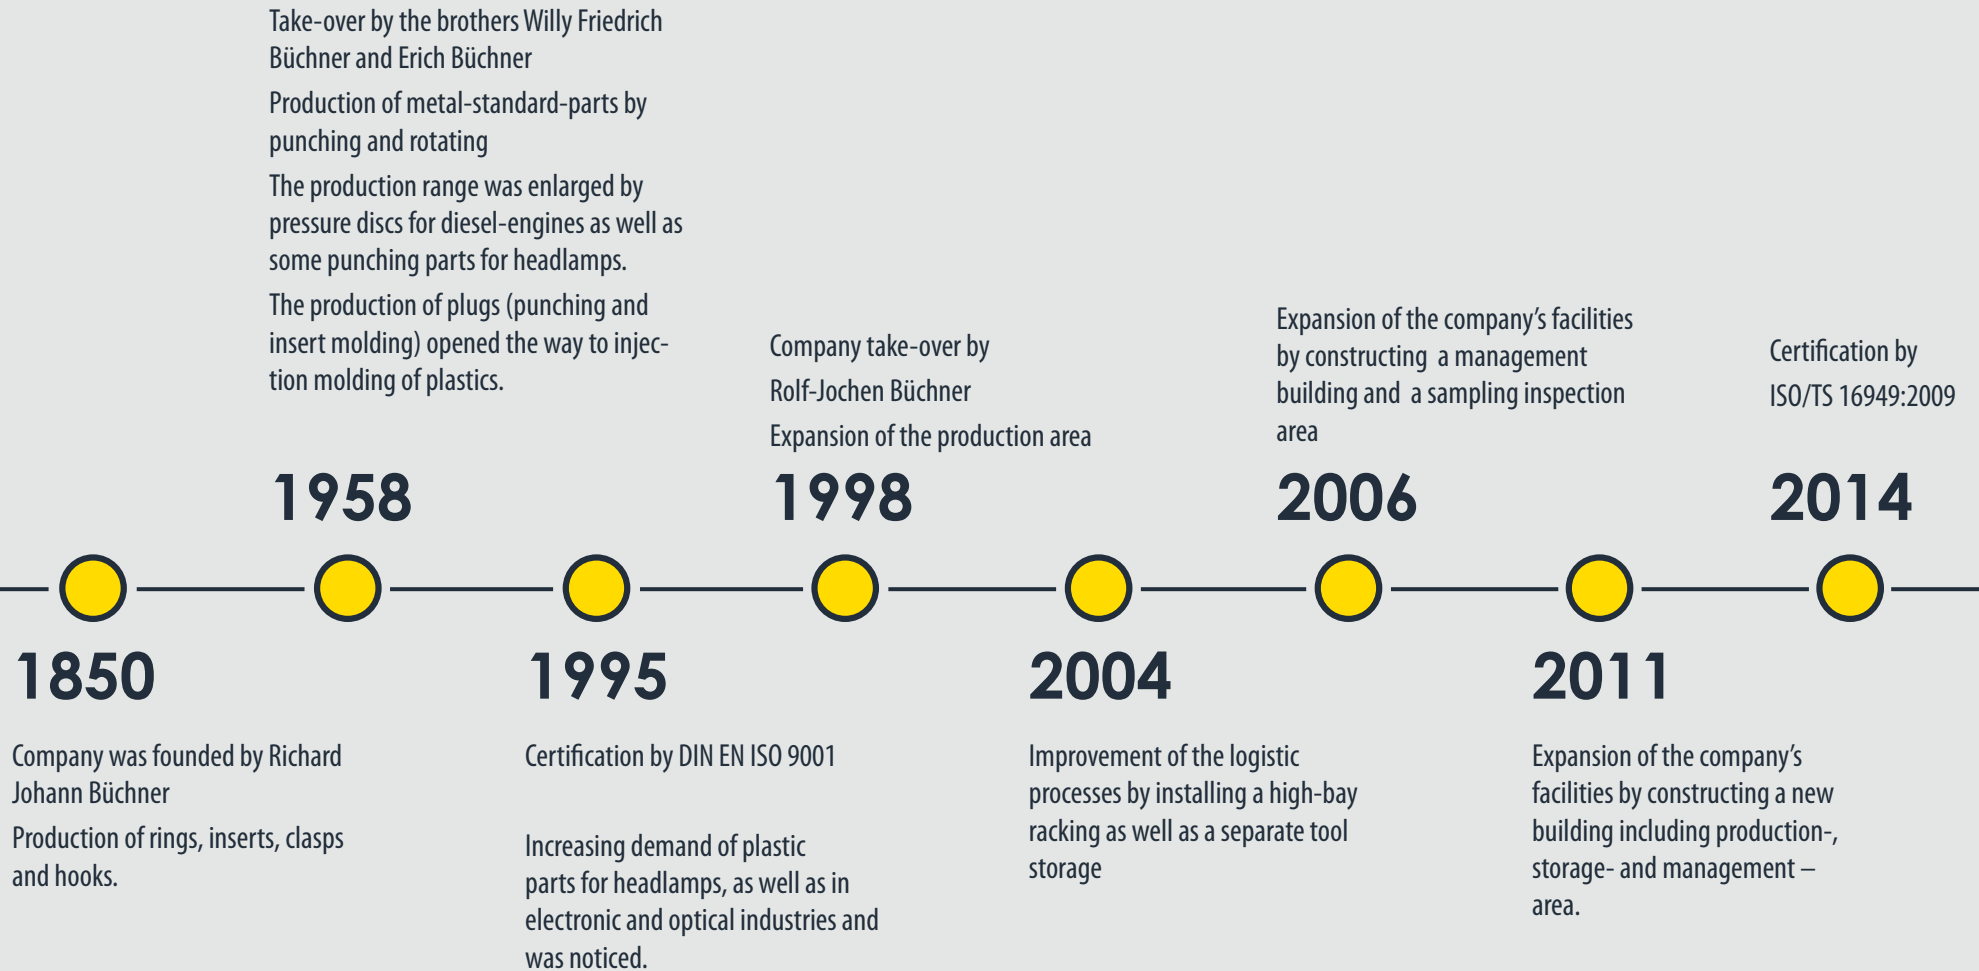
Take-over by the brothers Willy Friedrich Büchner and Erich Büchner

Production of metal-standard-parts by punching and rotating

The production range was enlarged by pressure discs for diesel-engines as well as some punching parts for headlamps.

The production of plugs (punching and insert molding) opened the way to injection molding of plastics.

1958

Company take-over by

Rolf-Jochen Büchner

Expansion of the production area

1998

Expansion of the company’s facilities by constructing a management building and a sampling inspection area

2006

Certification by

ISO/TS 16949:2009

2014

1850

Company was founded by Richard Johann Büchner

Production of rings, inserts, clasps and hooks.

1995

Certification by DIN EN ISO 9001

Increasing demand of plastic parts for headlamps, as well as in electronic and optical industries and was noticed.

2004

Improvement of the logistic processes by installing a high-bay racking as well as a separate tool storage

2011

Expansion of the company’s facilities by constructing a new building including production-, storage- and management – area.